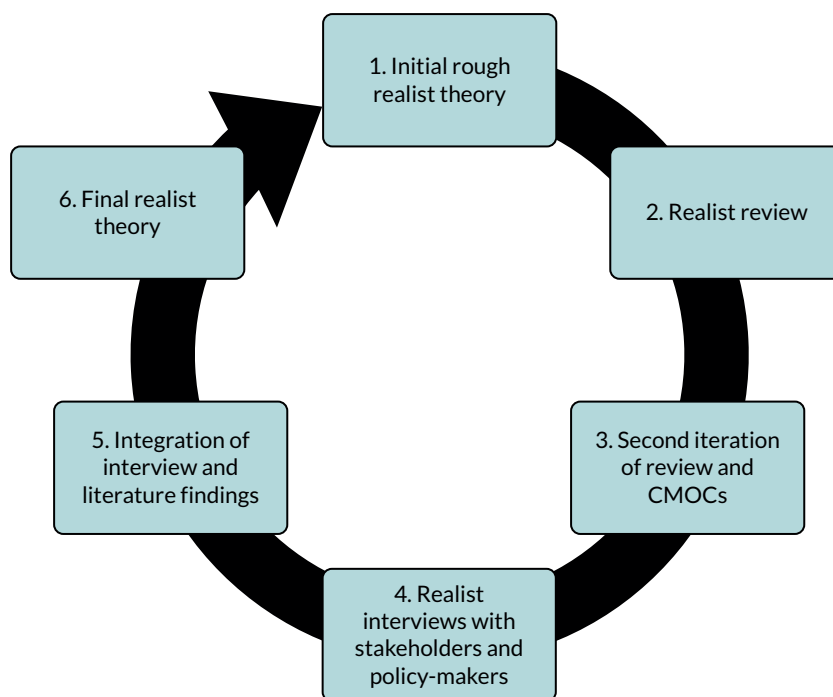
1. Initial rough realist theory

2. Realist review

3. Second iteration of review and CMOCs

4. Realist interviews with stakeholders and policy-makers

5. Integration of interview and literature findings

6. Final realist theory